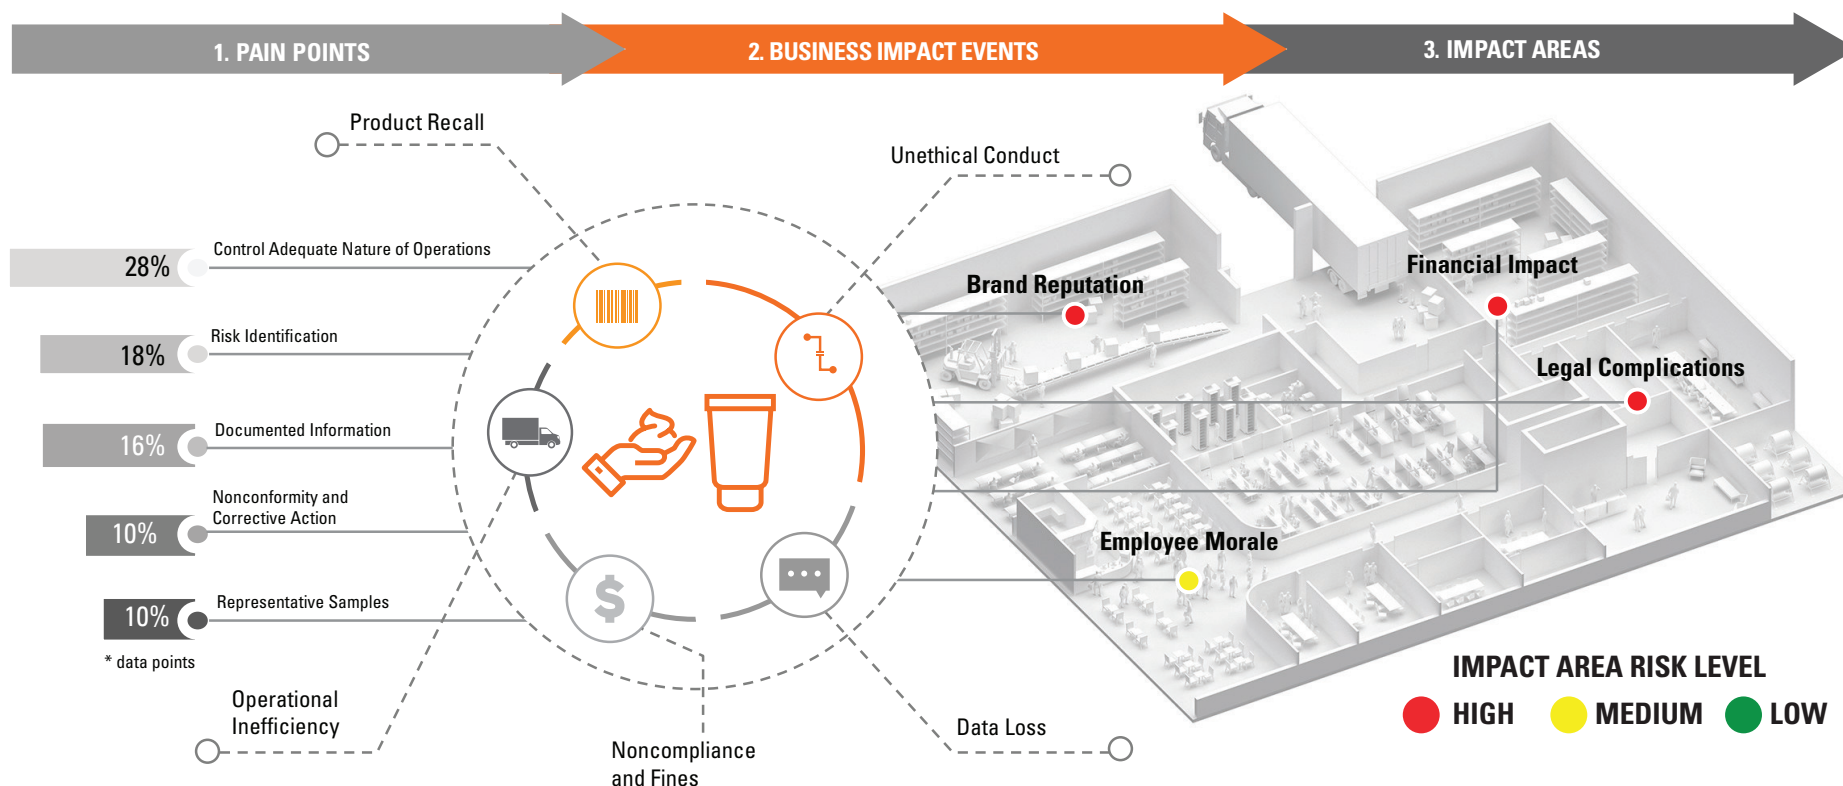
1. PAIN POINTS

2. BUSINESS IMPACT EVENTS

3. IMPACT AREAS

Product Recall

Unethical Conduct

28% Control Adequate Nature of Operations

18% Risk Identification

16% Documented Information

10% Nonconformity and Corrective Action

10% Representative Samples

* data points

Operational Inefficiency

Noncompliance and Fines

Data Loss

Brand Reputation

Financial Impact

Legal Complications

Employee Morale

IMPACT AREA RISK LEVEL

HIGH MEDIUM LOW